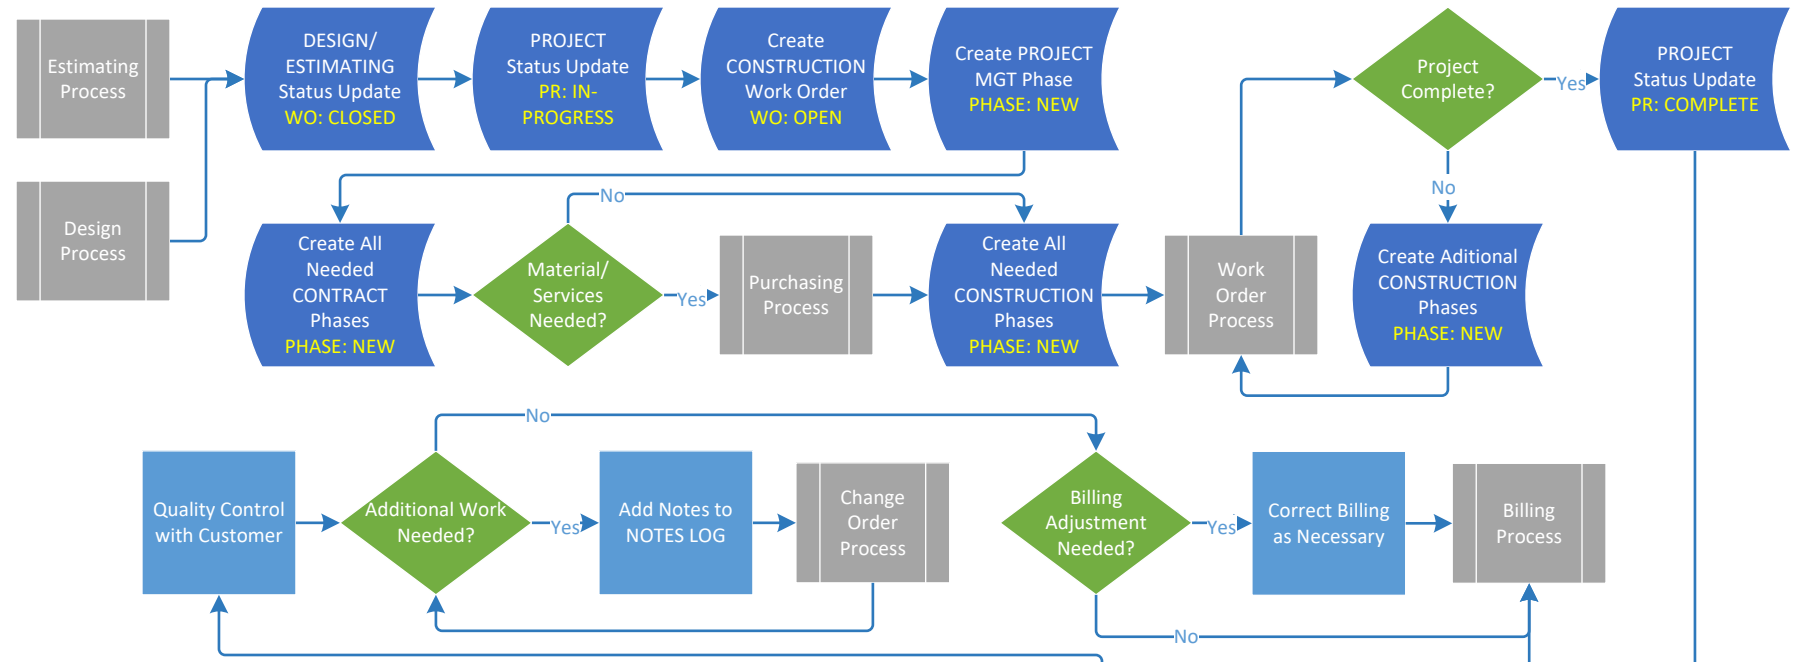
Estimating Process

Design Process

DESIGN/ ESTIMATING Status Update
WO: CLOSED

PROJECT Status Update
PR: IN-PROGRESS

Create CONSTRUCTION Work Order
WO: OPEN

Create PROJECT MGT Phase
PHASE: NEW

Project Complete?

Yes

PROJECT Status Update
PR: COMPLETE

No

Create All Needed CONTRACT Phases
PHASE: NEW

No

Material/ Services Needed?

Yes

Purchasing Process

Create All Needed CONSTRUCTION Phases
PHASE: NEW

Work Order Process

Create Aditional CONSTRUCTION Phases
PHASE: NEW

No

Quality Control with Customer

Additional Work Needed?

Yes

Add Notes to NOTES LOG

Change Order Process

Billing Adjustment Needed?

Yes

Correct Billing as Necessary

Billing Process

No